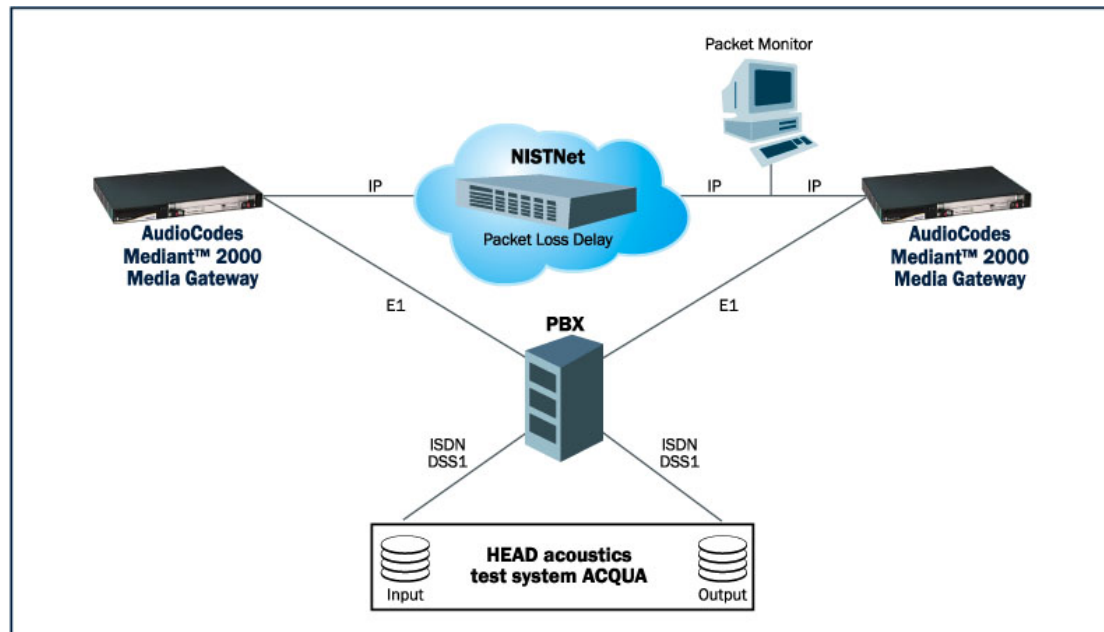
Packet Monitor

NISTNet

Packet Loss Delay

IP

IP

IP

AudioCodes Mediant™ 2000 Media Gateway

AudioCodes Mediant™ 2000 Media Gateway

E1

E1

PBX

ISDN DSS1

ISDN DSS1

HEAD acoustics test system ACQUA

Input

Output